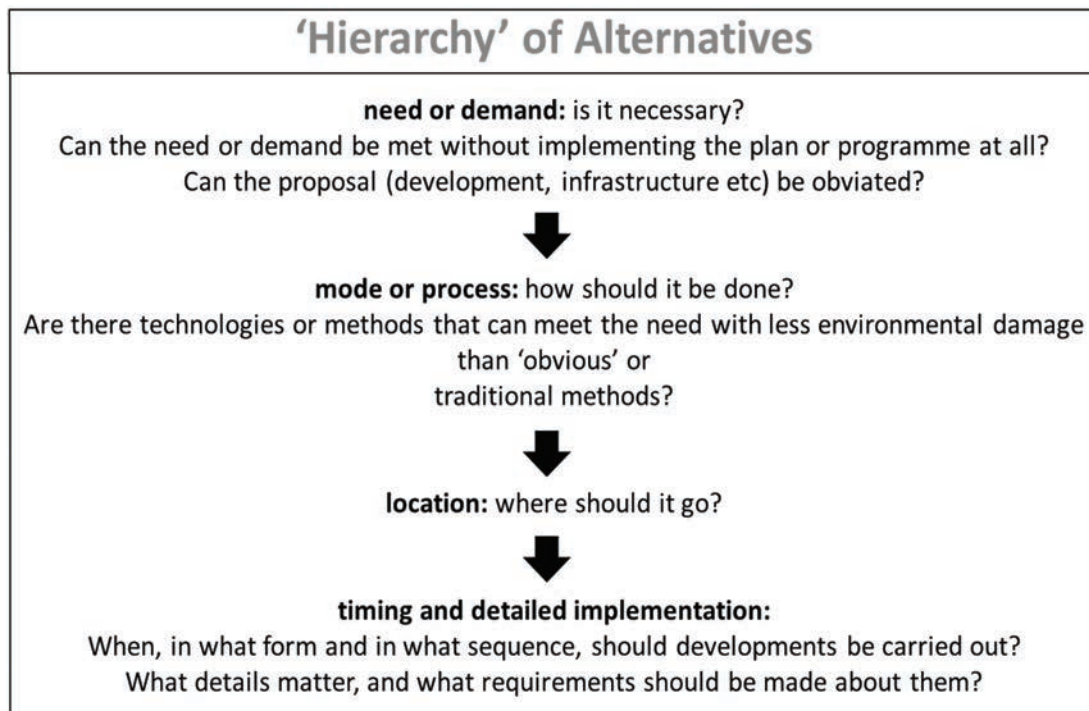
‘Hierarchy’ of Alternatives

**need or demand:** is it necessary?
Can the need or demand be met without implementing the plan or programme at all?
Can the proposal (development, infrastructure etc) be obviated?

**mode or process:** how should it be done?
Are there technologies or methods that can meet the need with less environmental damage than ‘obvious’ or traditional methods?

**location:** where should it go?

**timing and detailed implementation:**
When, in what form and in what sequence, should developments be carried out?
What details matter, and what requirements should be made about them?